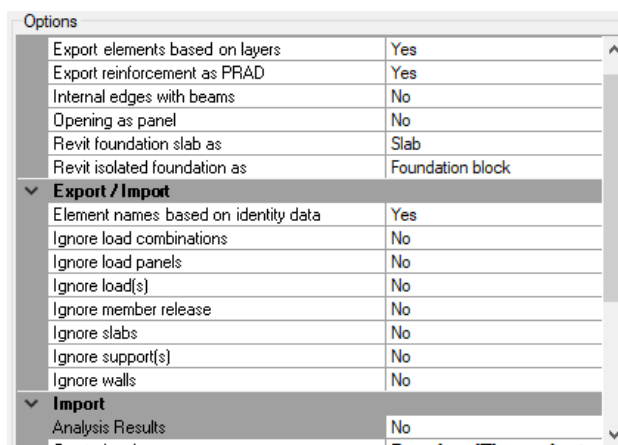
Options

| | |
|---|---|
| Export elements based on layers | Yes |
| Export reinforcement as PRAD | Yes |
| Internal edges with beams | No |
| Opening as panel | No |
| Revit foundation slab as | Slab |
| Revit isolated foundation as | Foundation block |
| **Export / Import** | |
| Element names based on identity data | Yes |
| Ignore load combinations | No |
| Ignore load panels | No |
| Ignore load(s) | No |
| Ignore member release | No |
| Ignore slabs | No |
| Ignore support(s) | No |
| Ignore walls | No |
| **Import** | |
| Analysis Results | No |
| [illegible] | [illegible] |